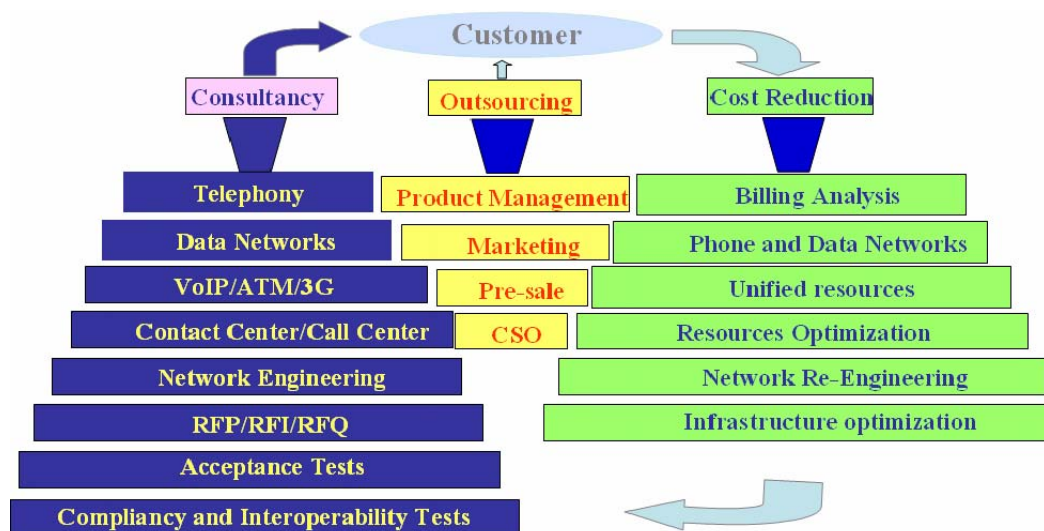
Customer

Consultancy

Outsourcing

Cost Reduction

Telephony

Data Networks

VoIP/ATM/3G

Contact Center/Call Center

Network Engineering

RFP/RFI/RFQ

Acceptance Tests

Compliancy and Interoperability Tests

Product Management

Marketing

Pre-sale

CSO

Billing Analysis

Phone and Data Networks

Unified resources

Resources Optimization

Network Re-Engineering

Infrastructure optimization